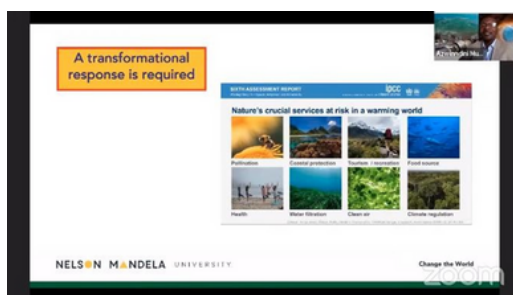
A transformational response is required

SIXTH ASSESSMENT REPORT
Working Group II – Impacts, Adaptation and Vulnerability

ipcc

Nature's crucial services at risk in a warming world

Pollination
Coastal protection
Tourism / recreation
Food source
Health
Water filtration
Clean air
Climate regulation

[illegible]

A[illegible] Nu...

NELSON MANDELA UNIVERSITY

Change the World

zoom